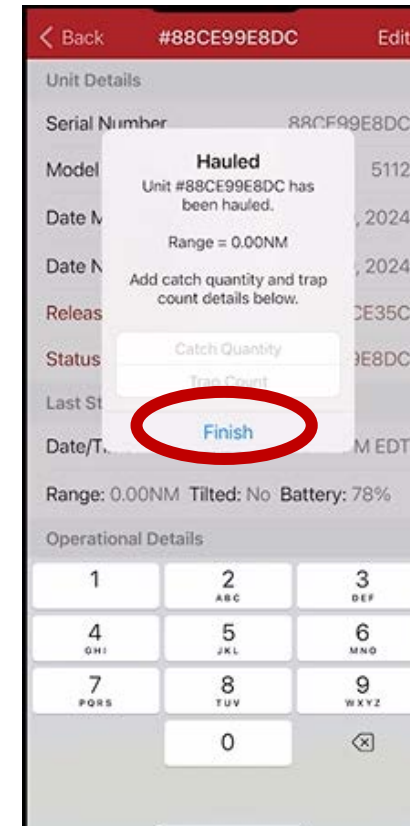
< Back #88CE99E8DC Edit

Unit Details

Serial Number 88CE99E8DC

Model 5112

Date M , 2024

Date N , 2024

Releas CE35C

Status 9E8DC

Last St

Date/T M EDT

Hauled

Unit #88CE99E8DC has been hauled.

Range = 0.00NM

Add catch quantity and trap count details below.

Catch Quantity

Trap Count

Finish

Range: 0.00NM Tilted: No Battery: 78%

Operational Details

| 1 | 2 ABC | 3 DEF |
|---|---|---|
| 4 GHI | 5 JKL | 6 MNO |
| 7 PQRS | 8 TUV | 9 WXYZ |
| | 0 | ⌫ |